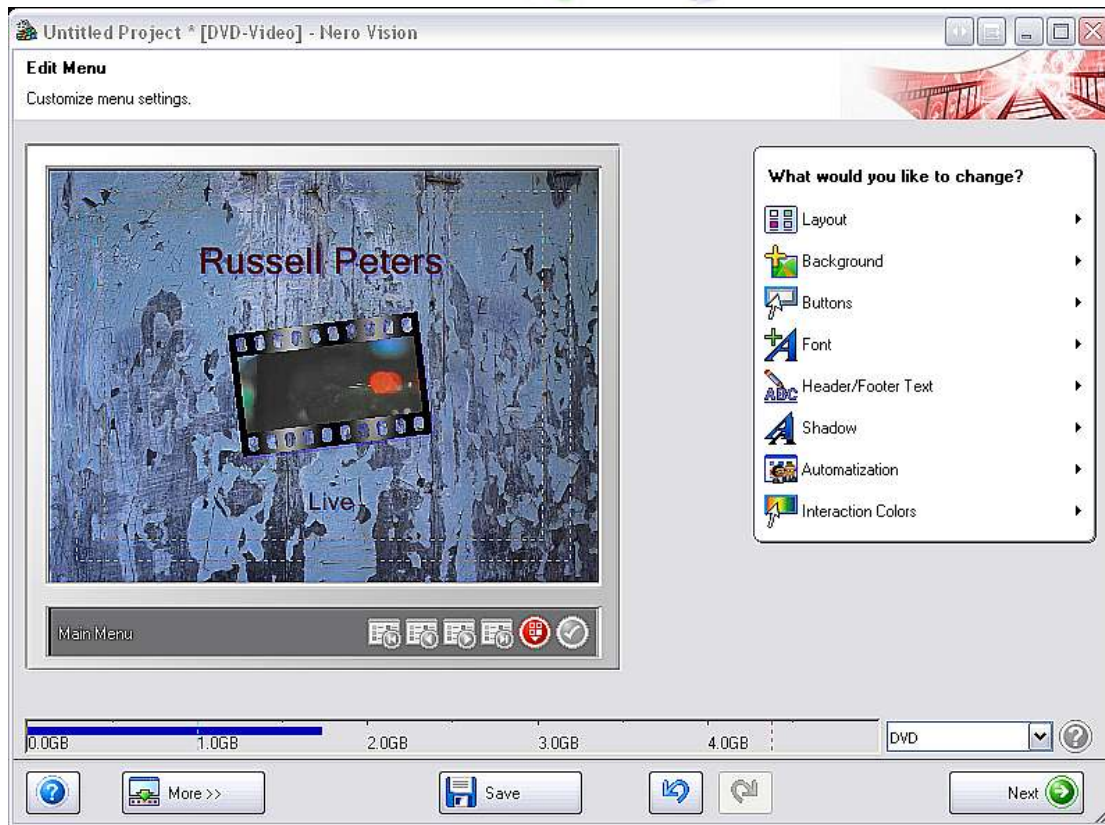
Untitled Project * [DVD-Video] - Nero Vision

Edit Menu

Customize menu settings.

Russell Peters

Live

Main Menu

What would you like to change?

Layout

Background

Buttons

Font

Header/Footer Text

Shadow

Automatization

Interaction Colors

0.0GB 1.0GB 2.0GB 3.0GB 4.0GB

DVD

More >>

Save

Next